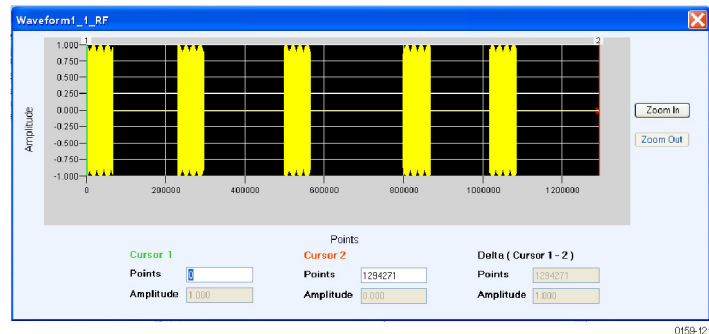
Waveform1_1_RF

1
2

1.000
0.750
0.500
0.250
0.000
-0.250
-0.500
-0.750
-1.000

Amplitude

0
200000
400000
600000
800000
1000000
1200000

Points

Zoom In
Zoom Out

Cursor 1
Points 0
Amplitude 1.000

Cursor 2
Points 1294271
Amplitude 0.000

Delta ( Cursor 1 - 2 )
Points 1294271
Amplitude 1.000

0159-12